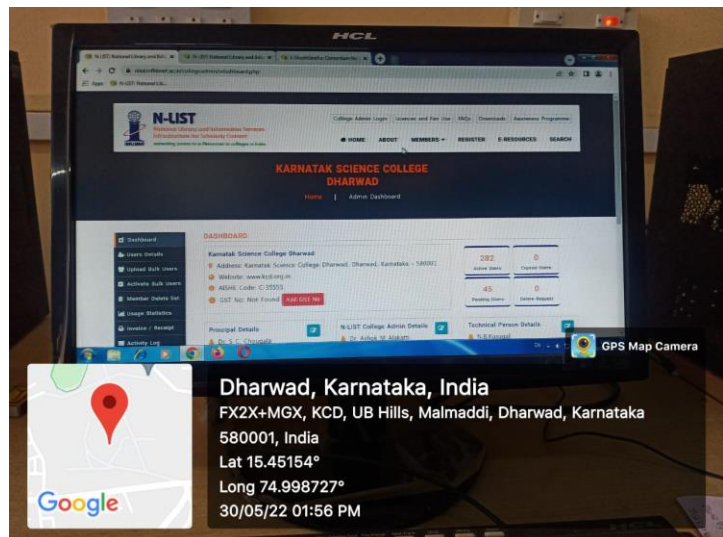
HCL

N-LIST

National Library and Information Services Infrastructure for Scholarly Content

College Admin Login | Licenses and Fair Use | FAQs | Downloads | Awareness Programme

HOME ABOUT MEMBERS REGISTER E-RESOURCES SEARCH

KARNATAK SCIENCE COLLEGE DHARWAD

Home | Admin Dashboard

Dashboard
Users Details
Upload Bulk Users
Activate Bulk Users
Member Delete list
Usage Statistics
Invoice / Receipt
Activity Log

DASHBOARD

Karnatak Science College Dharwad
Address: Karnatak Science College Dharwad, Dharwad, Karnataka - 580001
Website: www.kcd.org.in
AISHE Code: C-35555
GST No: Not Found Add GST No

282 Active Users
0 Expired Users
45 Pending Users
0 Delete Request

Principal Details
Dr. S. C. Chougale

N-LIST College Admin Details
Dr. Ashok M. Alakatti

Technical Person Details
N.R.Kangal

GPS Map Camera

Dharwad, Karnataka, India
FX2X+MGX, KCD, UB Hills, Malmaddi, Dharwad, Karnataka 580001, India
Lat 15.45154°
Long 74.998727°
30/05/22 01:56 PM

Google